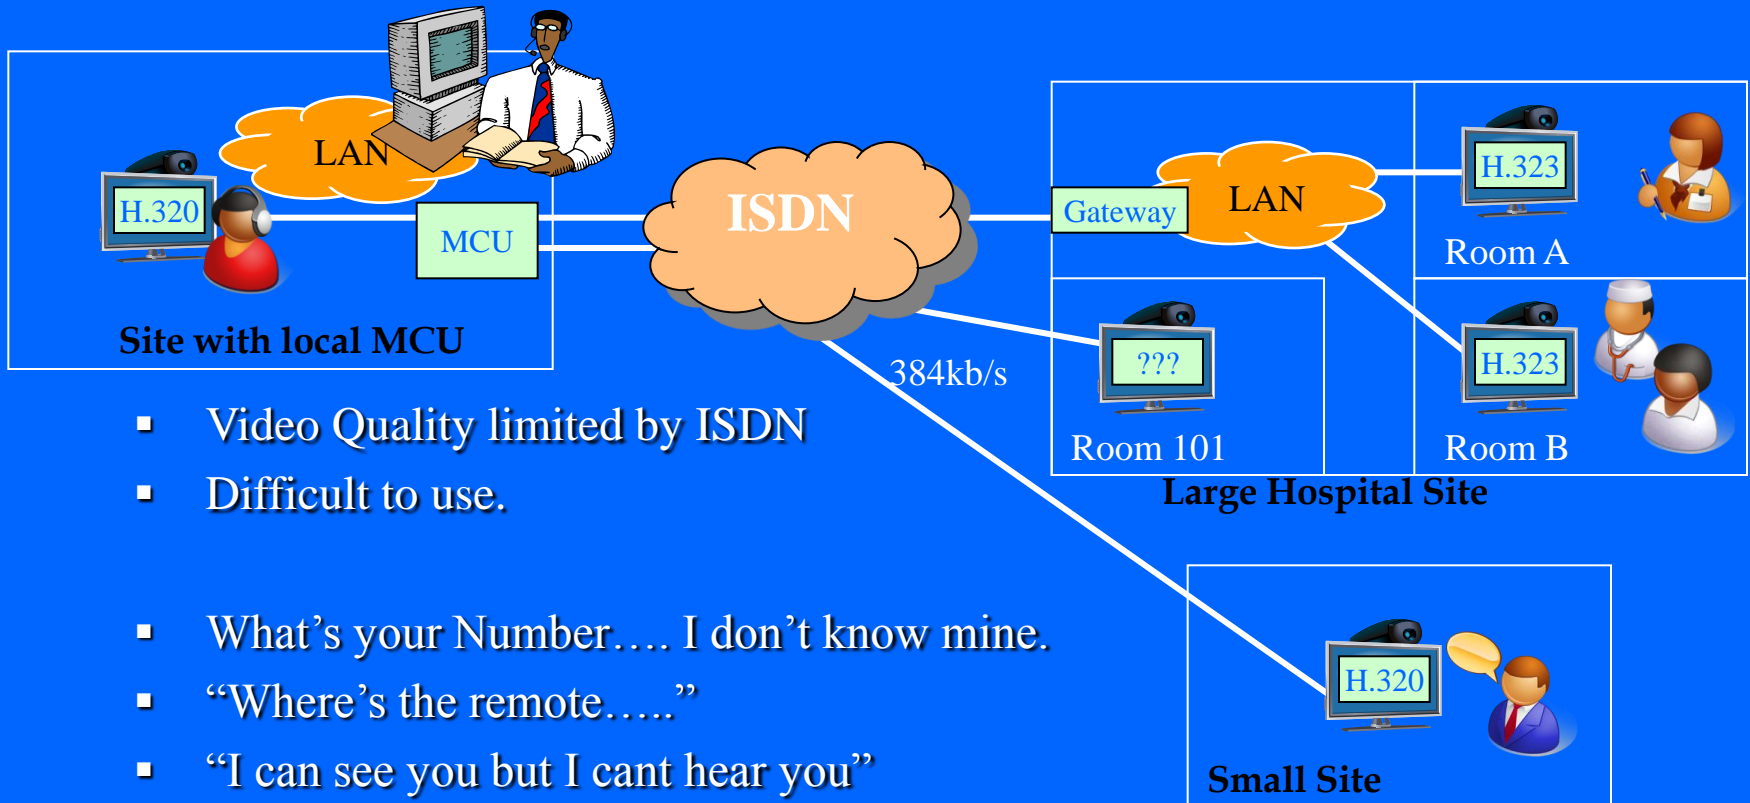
LAN

H.320

MCU

Site with local MCU

ISDN

384kb/s

Gateway

LAN

H.323

Room A

???

Room 101

H.323

Room B

Large Hospital Site

▪ Video Quality limited by ISDN
▪ Difficult to use.

▪ What’s your Number…. I don’t know mine.
▪ “Where’s the remote…..”
▪ “I can see you but I cant hear you”

H.320

Small Site